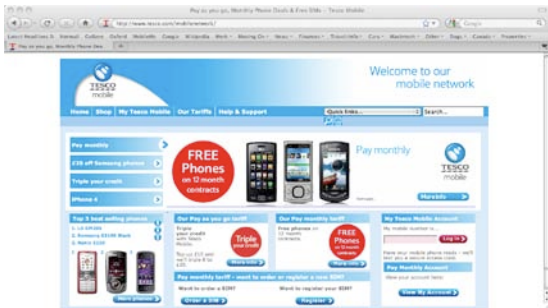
Pay as you go, Monthly Phone Deals & Free SIMs - Tesco Mobile

http://www.tesco.com/mobilenetwork/

Google

Pay as you go, Monthly Phone Dea...

TESCO mobile

Welcome to our mobile network

Home | Shop | My Tesco Mobile | Our Tariffs | Help & Support

Quick links...

Search...

Pay monthly

£35 off Samsung phones

Triple your credit

iPhone 4

FREE Phones on 12 month contracts

Pay monthly

TESCO mobile

More info

Top 5 best selling phones

1. LG GM205

2. Samsung E2100 Black

3. Nokia 5230

More phones

Our Pay as you go tariff

Triple your credit

More info

Our Pay monthly tariff

FREE Phones

More info

My Tesco Mobile Account

My mobile number is

Log in

My Pay monthly Account

View My Account

Pay monthly tariff - want to order or register a new SIM?

Want to order a SIM?

Order a SIM

Want to register your SIM?

Register